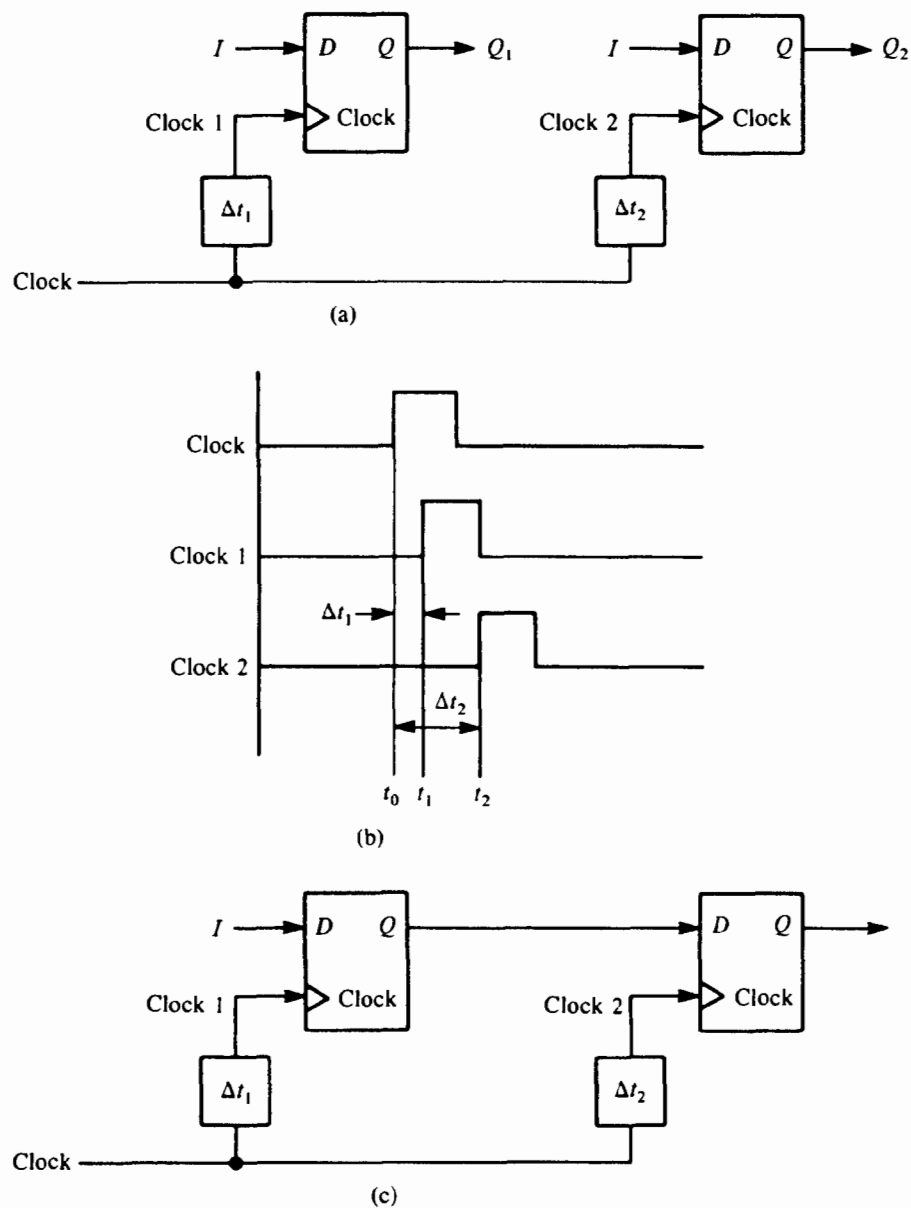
$I$ $D$ $Q$ $Q_1$
Clock 1 Clock
$\Delta t_1$
$I$ $D$ $Q$ $Q_2$
Clock 2 Clock
$\Delta t_2$
Clock
(a)

Clock
Clock 1
$\Delta t_1$
Clock 2
$\Delta t_2$
$t_0$ $t_1$ $t_2$
(b)

$I$ $D$ $Q$
Clock 1 Clock
$\Delta t_1$
$D$ $Q$
Clock 2 Clock
$\Delta t_2$
Clock
(c)